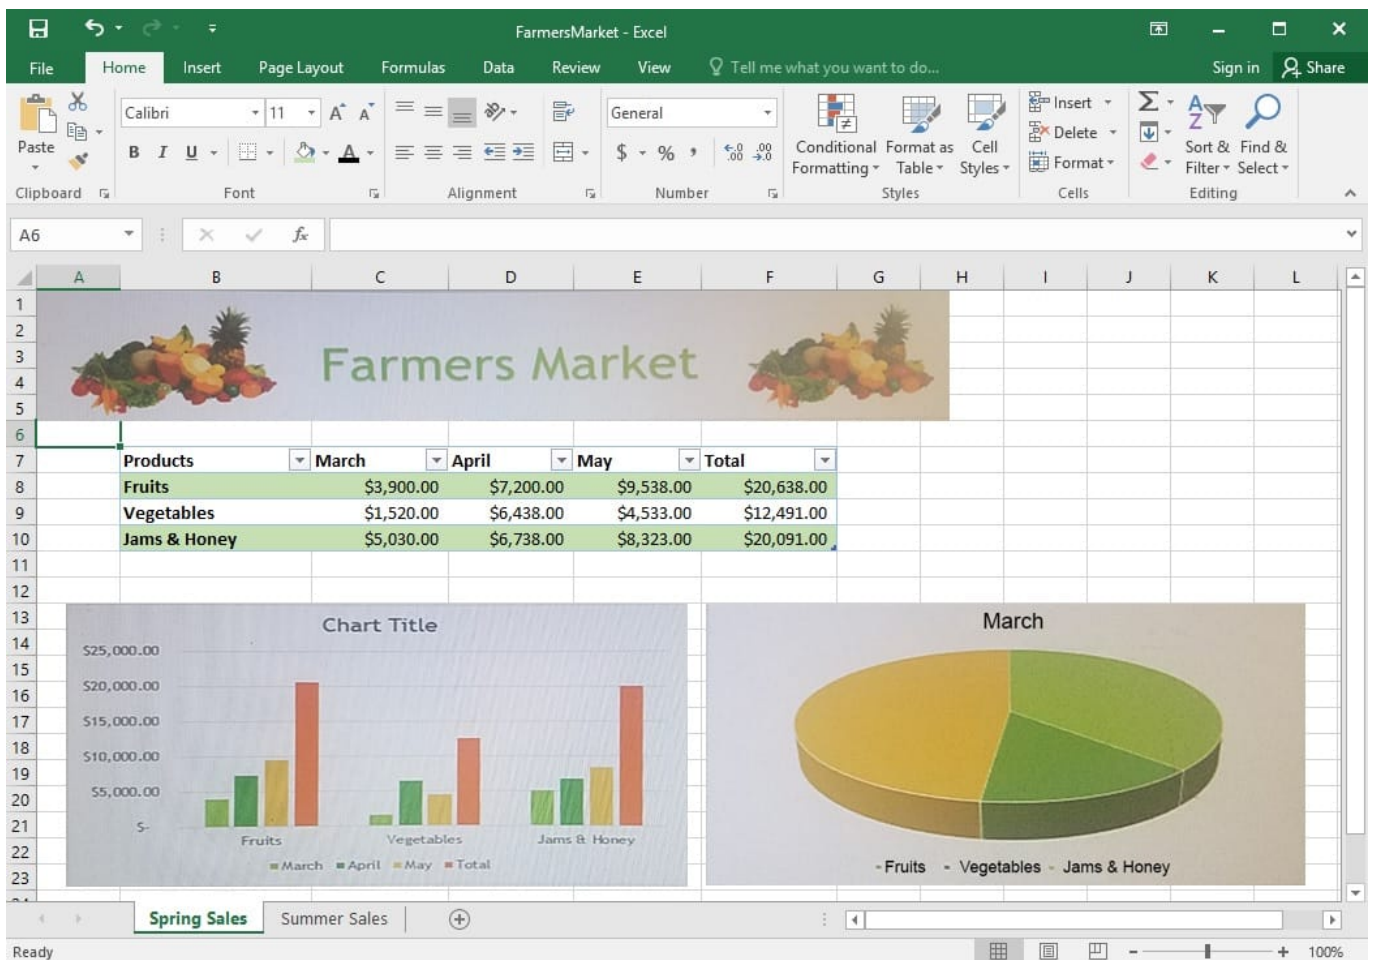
FarmersMarket - Excel

Sign in Share

File Home Insert Page Layout Formulas Data Review View Tell me what you want to do...

Paste
Clipboard

Calibri 11 A A
B I U
Font

Alignment

General
$ % ,
Number

Conditional Formatting
Format as Table
Cell Styles
Styles

Insert
Delete
Format
Cells

Sort & Filter
Find & Select
Editing

A6

Farmers Market

| | A | B | C | D | E | F |
|---|---|---|---|---|---|---|
| 7 | | Products | March | April | May | Total |
| 8 | | Fruits | $3,900.00 | $7,200.00 | $9,538.00 | $20,638.00 |
| 9 | | Vegetables | $1,520.00 | $6,438.00 | $4,533.00 | $12,491.00 |
| 10 | | Jams & Honey | $5,030.00 | $6,738.00 | $8,323.00 | $20,091.00 |

Chart Title
$25,000.00
$20,000.00
$15,000.00
$10,000.00
$5,000.00
$-
Fruits Vegetables Jams & Honey
March April May Total

March
Fruits Vegetables Jams & Honey

Spring Sales Summer Sales

Ready 100%